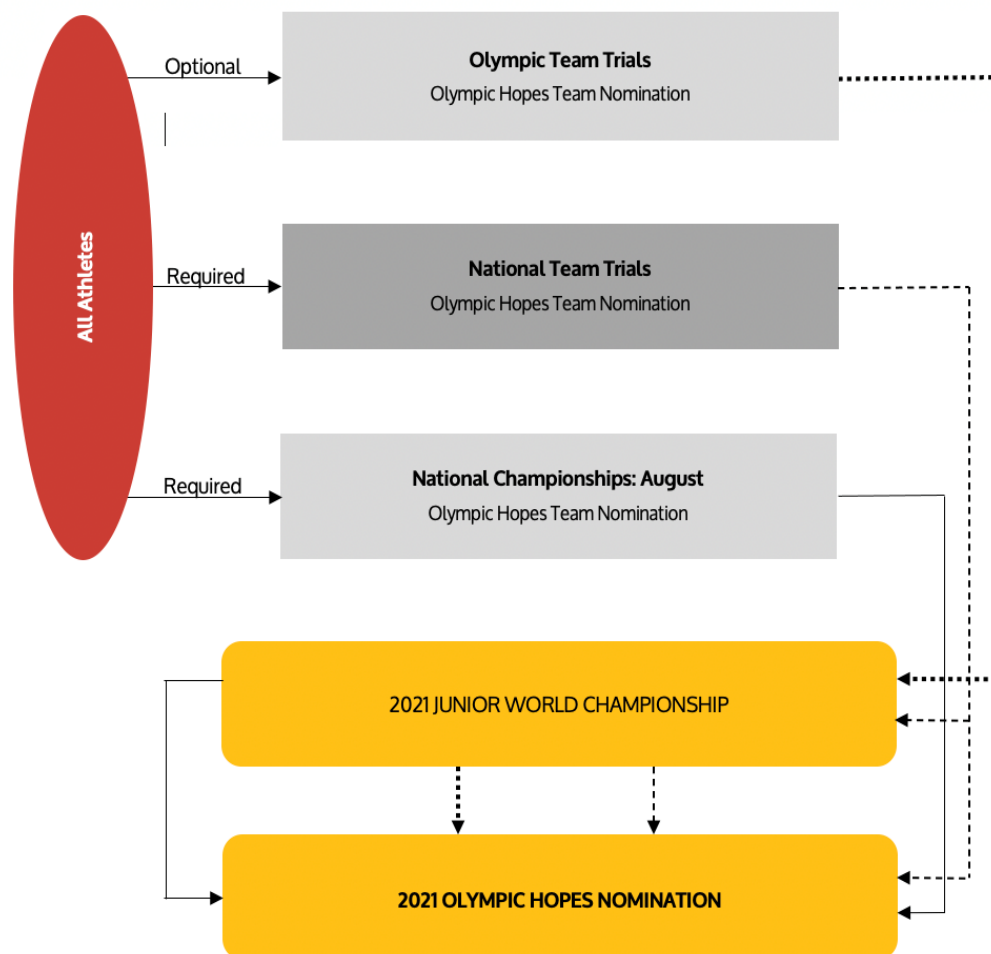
All Athletes

Optional

Olympic Team Trials
Olympic Hopes Team Nomination

Required

National Team Trials
Olympic Hopes Team Nomination

Required

National Championships: August
Olympic Hopes Team Nomination

2021 JUNIOR WORLD CHAMPIONSHIP

2021 OLYMPIC HOPES NOMINATION